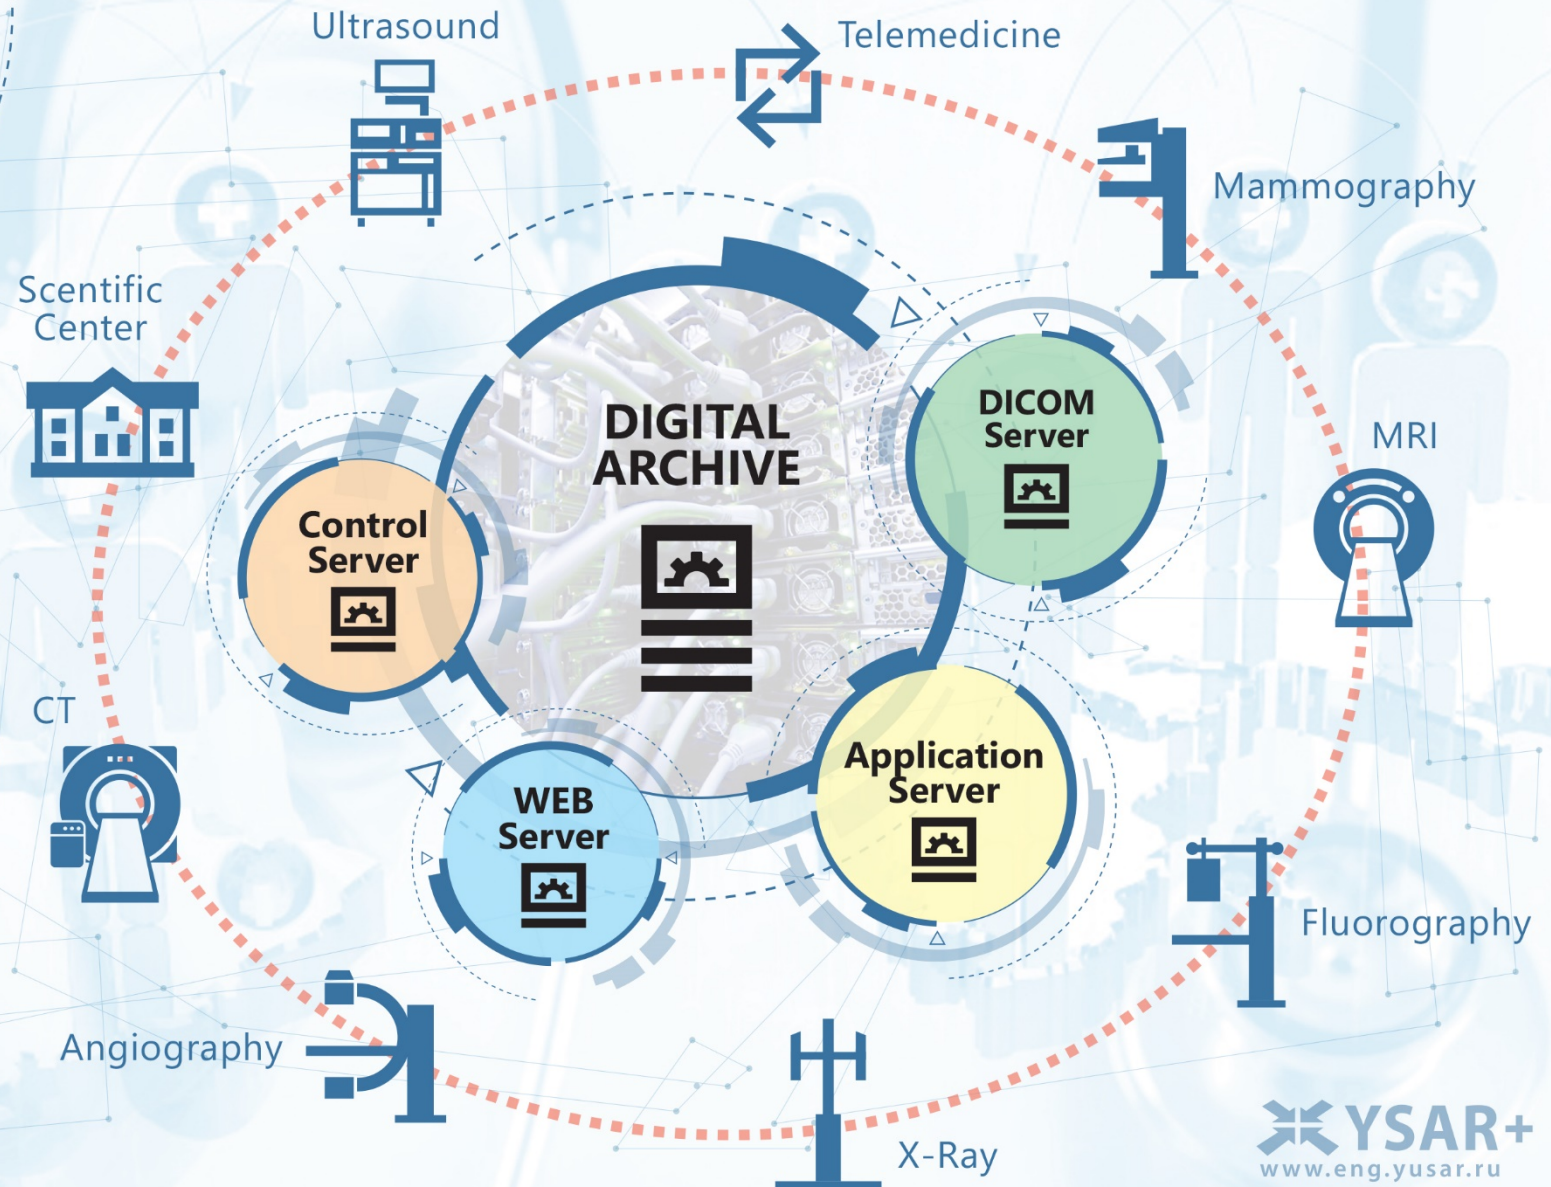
Ultrasound

Telemedicine

Mammography

Scentific Center

MRI

DIGITAL ARCHIVE

DICOM Server

Control Server

CT

Application Server

WEB Server

Fluorography

Angiography

X-Ray

YSAR+
www.eng.yusar.ru